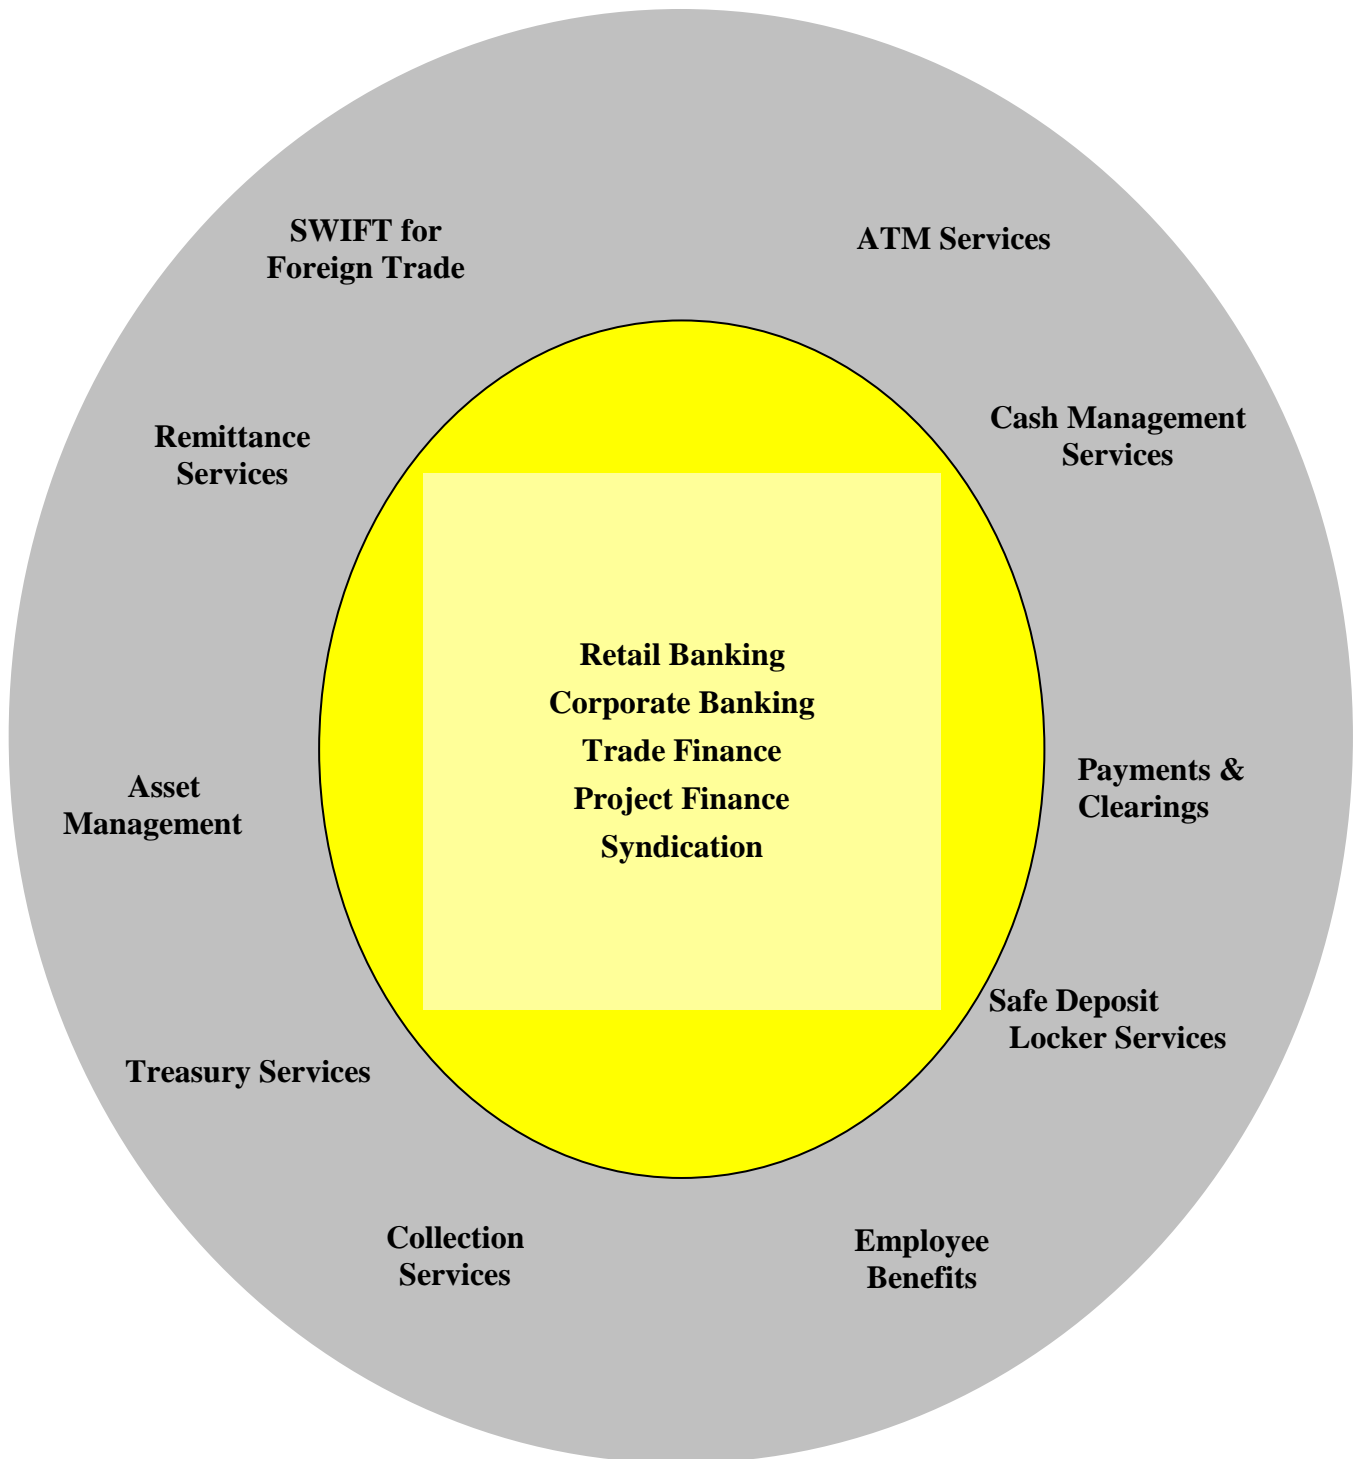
SWIFT for Foreign Trade

ATM Services

Remittance Services

Cash Management Services

Retail Banking
Corporate Banking
Trade Finance
Project Finance
Syndication

Asset Management

Payments & Clearings

Safe Deposit Locker Services

Treasury Services

Collection Services

Employee Benefits